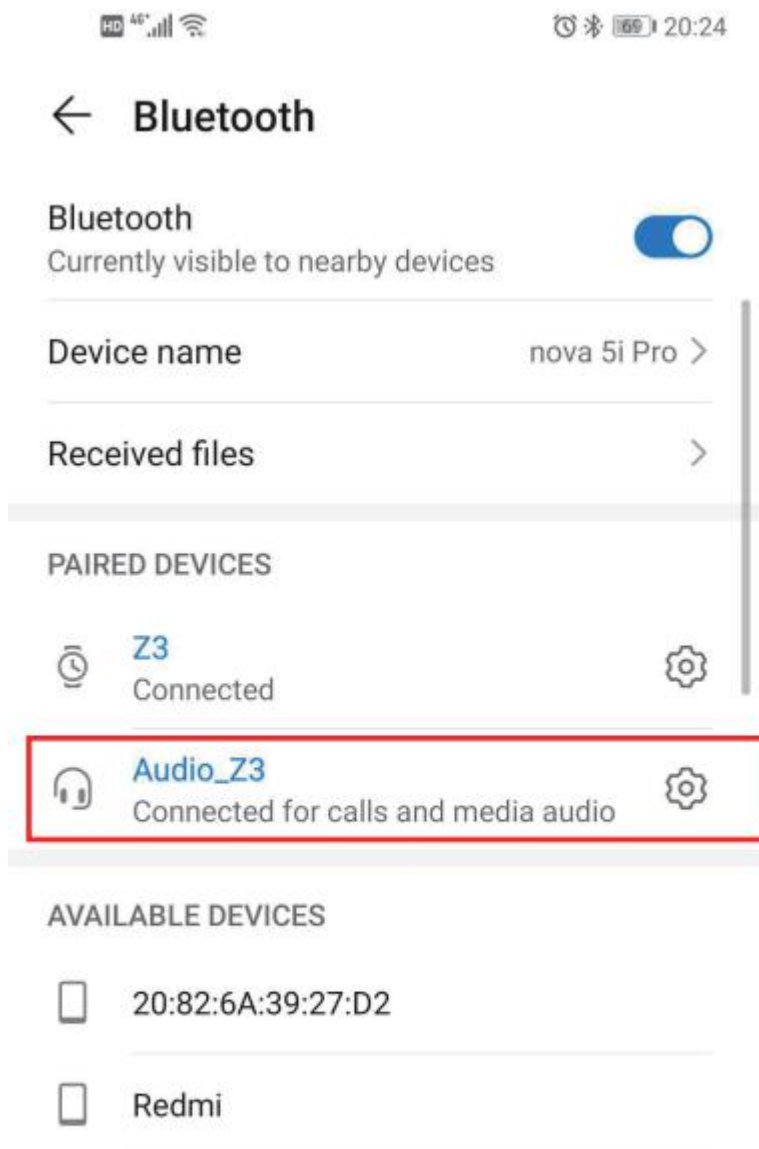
HD 4G 69 20:24

← Bluetooth

Bluetooth
Currently visible to nearby devices

Device name nova 5i Pro >

Received files >

PAIRED DEVICES

Z3
Connected

Audio_Z3
Connected for calls and media audio

AVAILABLE DEVICES

20:82:6A:39:27:D2

Redmi